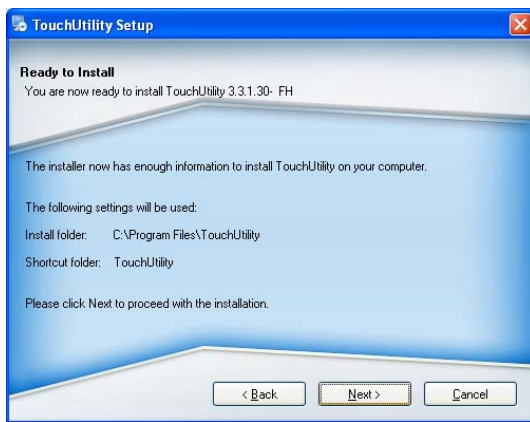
TouchUtility Setup

Ready to Install
You are now ready to install TouchUtility 3.3.1.30- FH

The installer now has enough information to install TouchUtility on your computer.

The following settings will be used:

Install folder: C:\Program Files\TouchUtility

Shortcut folder: TouchUtility

Please click Next to proceed with the installation.

< Back
Next >
Cancel